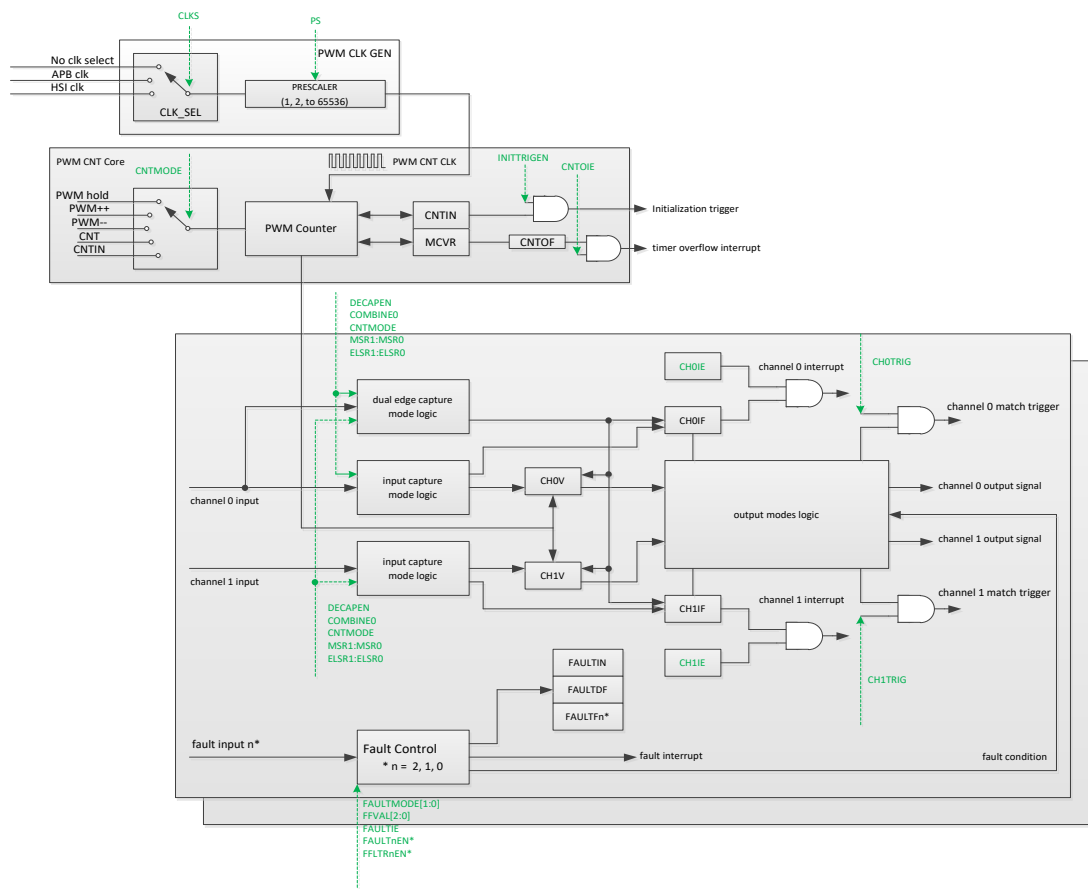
CLKS

PS

PWM CLK GEN

No clk select
APB clk
HSI clk

PRESCALER
(1, 2, to 65536)

CLK_SEL

PWM CNT Core

PWM CNT CLK

INITTRIGEN

CNTOIE

CNTMODE

PWM hold
PWM++
PWM--
CNT
CNTIN

PWM Counter

CNTIN

Initialization trigger

MCVR

CNTOF

timer overflow interrupt

DECAPEN
COMBINE0
CNTMODE
MSR1:MSR0
ELSR1:ELSR0

CH0IE

channel 0 interrupt

CH0TRIG

dual edge capture mode logic

CH0IF

channel 0 match trigger

input capture mode logic

CH0V

channel 0 output signal

channel 0 input

output modes logic

channel 1 output signal

input capture mode logic

channel 1 input

CH1V

channel 1 match trigger

CH1IF

channel 1 interrupt

DECAPEN
COMBINE0
CNTMODE
MSR1:MSR0
ELSR1:ELSR0

CH1IE

FAULTIN

CH1TRIG

FAULTDF

FAULTFn*

fault input n*

Fault Control
* n = 2, 1, 0

fault interrupt

fault condition

FAULTMODE[1:0]
FFVAL[2:0]
FAULTIE
FAULTnEN*
FFLTRnEN*